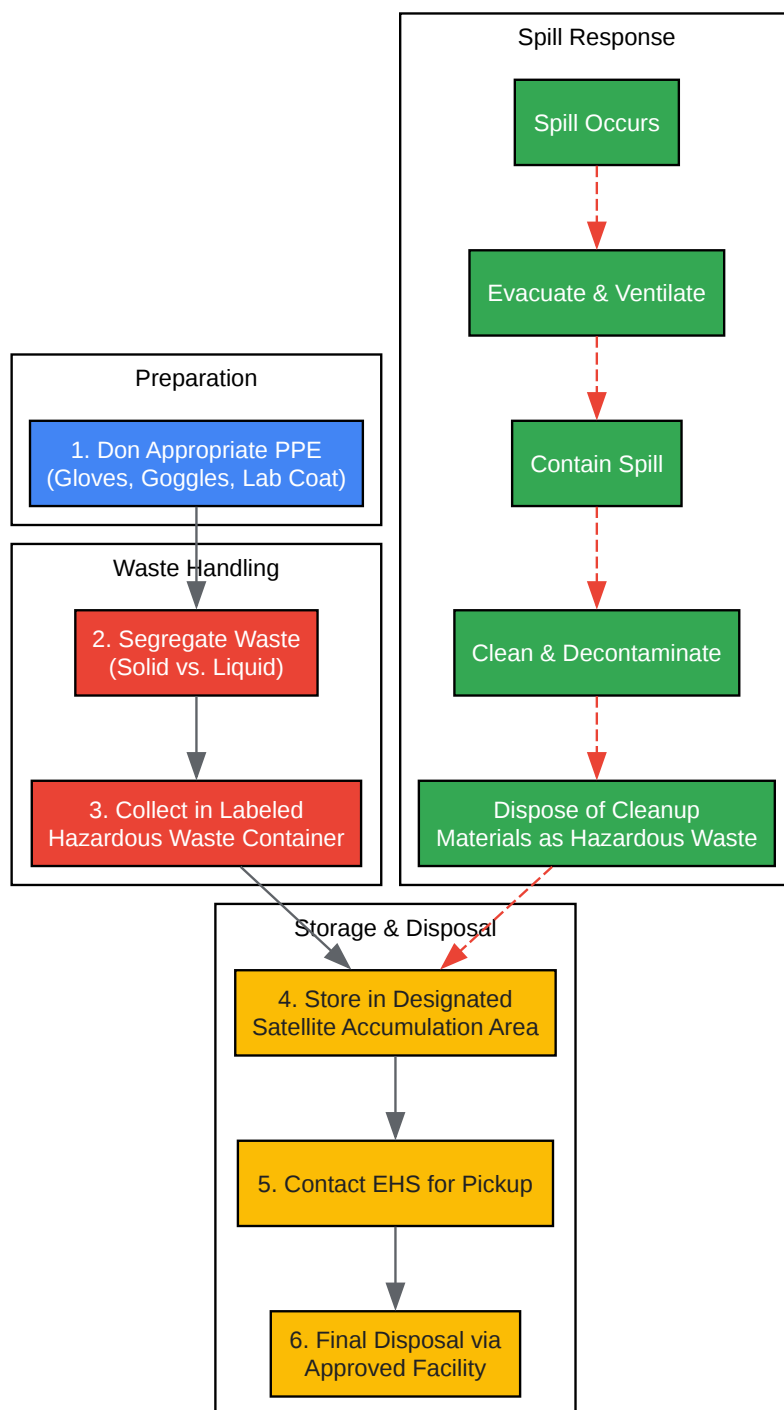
Spill Response

Spill Occurs

Evacuate & Ventilate

Contain Spill

Clean & Decontaminate

Dispose of Cleanup Materials as Hazardous Waste

Preparation

1. Don Appropriate PPE (Gloves, Goggles, Lab Coat)

Waste Handling

2. Segregate Waste (Solid vs. Liquid)

3. Collect in Labeled Hazardous Waste Container

Storage & Disposal

4. Store in Designated Satellite Accumulation Area

5. Contact EHS for Pickup

6. Final Disposal via Approved Facility